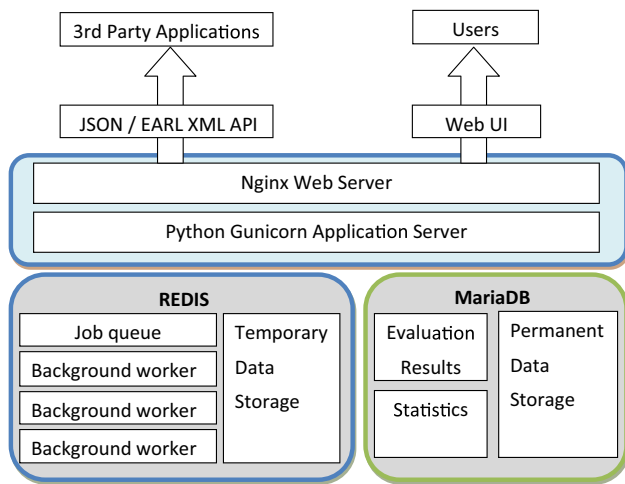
3rd Party Applications

Users

JSON / EARL XML API

Web UI

Nginx Web Server

Python Gunicorn Application Server

REDIS

Job queue

Background worker

Background worker

Background worker

Temporary Data Storage

MariaDB

Evaluation Results

Statistics

Permanent Data Storage